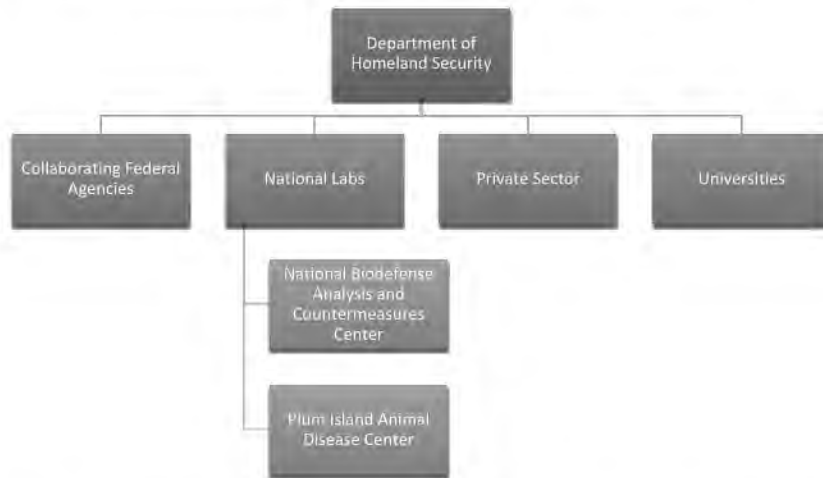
Department of Homeland Security

Collaborating Federal Agencies

National Labs

Private Sector

Universities

National Biodefense Analysis and Countermeasures Center

Plum Island Animal Disease Center